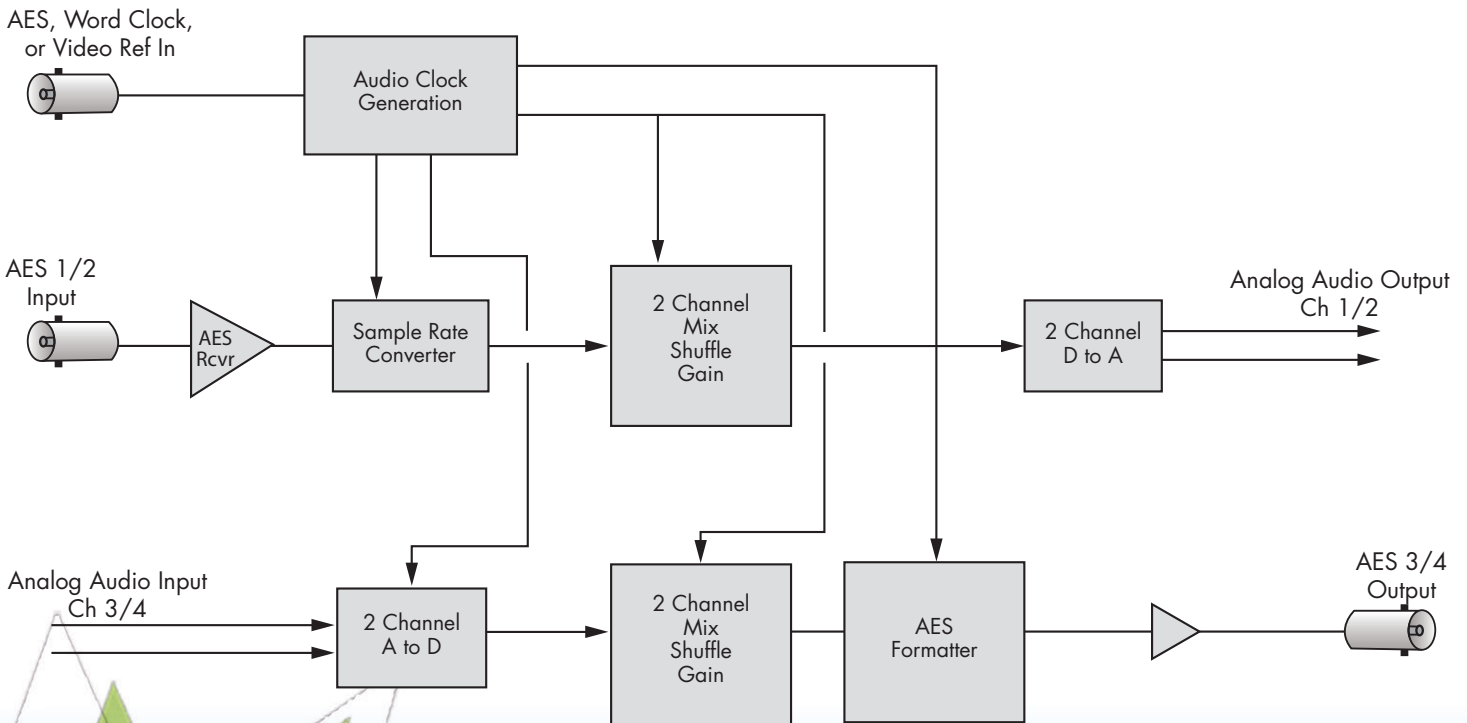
AES, Word Clock, or Video Ref In

Audio Clock Generation

AES 1/2 Input

AES Rcvr

Sample Rate Converter

2 Channel Mix Shuffle Gain

Analog Audio Output Ch 1/2

2 Channel D to A

Analog Audio Input Ch 3/4

2 Channel A to D

2 Channel Mix Shuffle Gain

AES Formatter

AES 3/4 Output